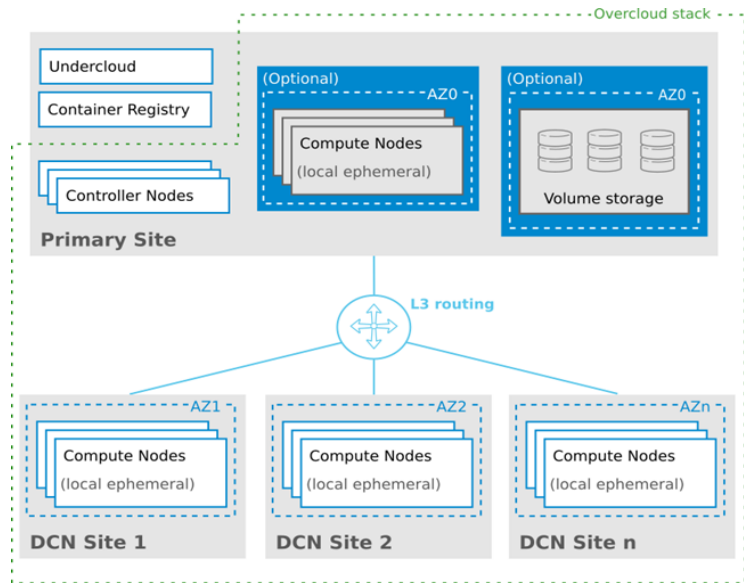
Overcloud stack

Undercloud

Container Registry

Controller Nodes

(Optional)
AZ0
Compute Nodes
(local ephemeral)

(Optional)
AZ0
Volume storage

Primary Site

L3 routing

AZ1
Compute Nodes
(local ephemeral)
DCN Site 1

AZ2
Compute Nodes
(local ephemeral)
DCN Site 2

AZn
Compute Nodes
(local ephemeral)
DCN Site n